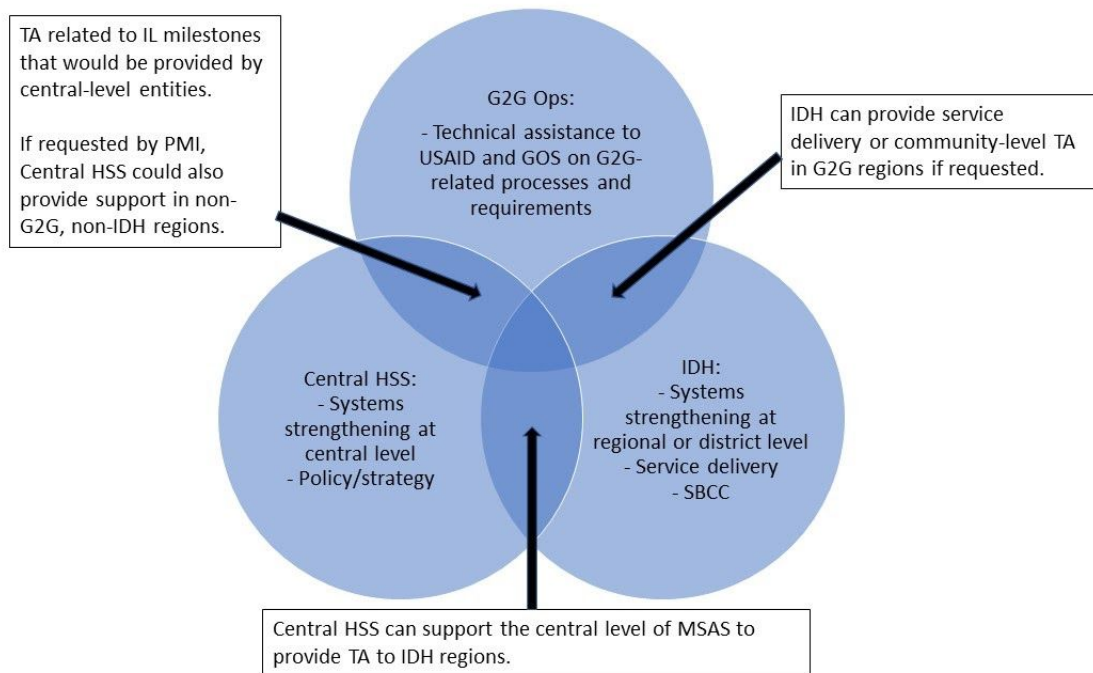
TA related to IL milestones that would be provided by central-level entities.

If requested by PMI, Central HSS could also provide support in non-G2G, non-IDH regions.

G2G Ops:
- Technical assistance to USAID and GOS on G2G-related processes and requirements

IDH can provide service delivery or community-level TA in G2G regions if requested.

Central HSS:
- Systems strengthening at central level
- Policy/strategy

IDH:
- Systems strengthening at regional or district level
- Service delivery
- SBCC

Central HSS can support the central level of MSAS to provide TA to IDH regions.